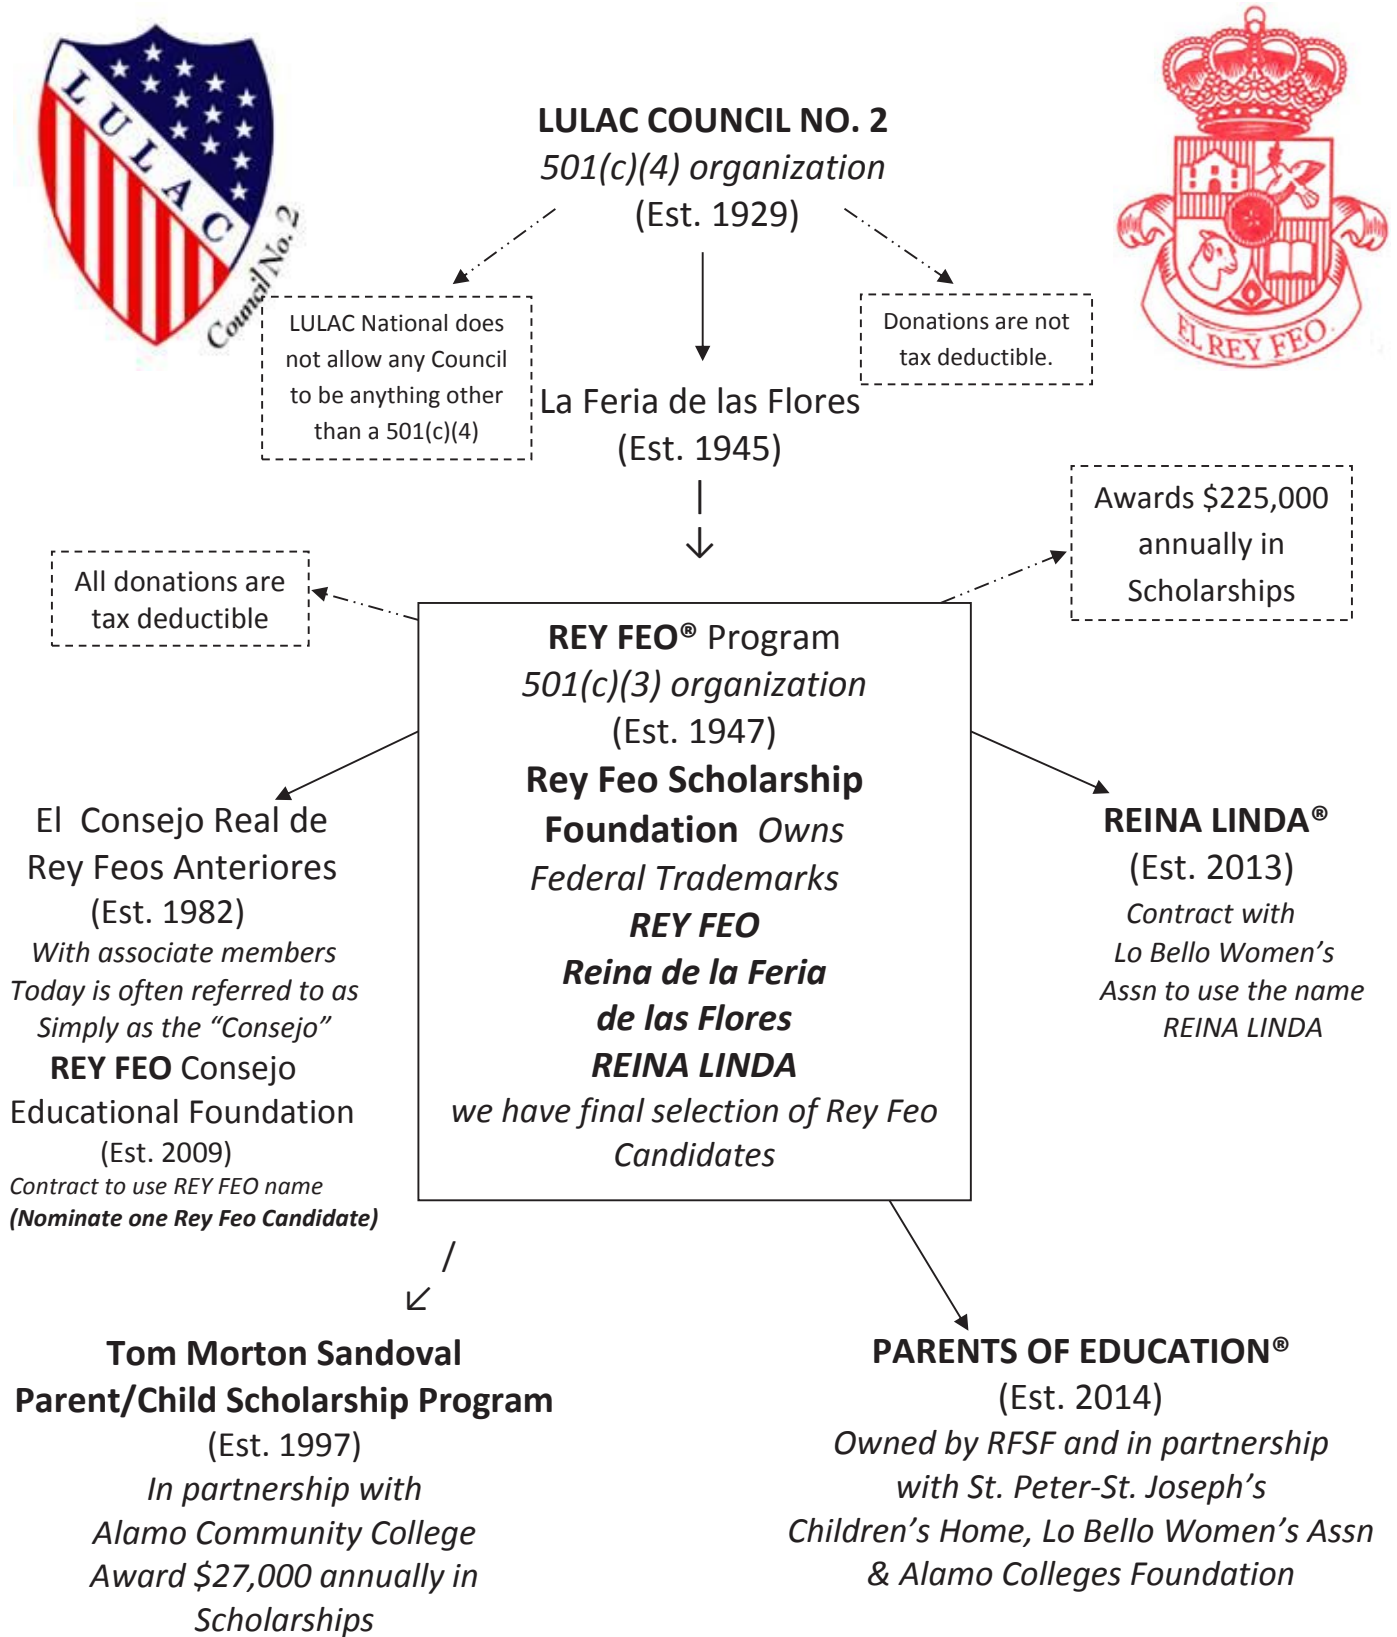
LULAC

Council No. 2

LULAC COUNCIL NO. 2
501(c)(4) organization
(Est. 1929)

EL REY FEO

LULAC National does not allow any Council to be anything other than a 501(c)(4)

Donations are not tax deductible.

La Feria de las Flores
(Est. 1945)

Awards $225,000 annually in Scholarships

All donations are tax deductible

REY FEO® Program
501(c)(3) organization
(Est. 1947)
Rey Feo Scholarship Foundation Owns Federal Trademarks
REY FEO
Reina de la Feria de las Flores
REINA LINDA
we have final selection of Rey Feo Candidates

El Consejo Real de Rey Feos Anteriores
(Est. 1982)
With associate members Today is often referred to as Simply as the "Consejo"
REY FEO Consejo Educational Foundation
(Est. 2009)
Contract to use REY FEO name
(Nominate one Rey Feo Candidate)

REINA LINDA®
(Est. 2013)
Contract with Lo Bello Women's Assn to use the name REINA LINDA

Tom Morton Sandoval Parent/Child Scholarship Program
(Est. 1997)
In partnership with Alamo Community College
Award $27,000 annually in Scholarships

PARENTS OF EDUCATION®
(Est. 2014)
Owned by RFSF and in partnership with St. Peter-St. Joseph's Children's Home, Lo Bello Women's Assn & Alamo Colleges Foundation